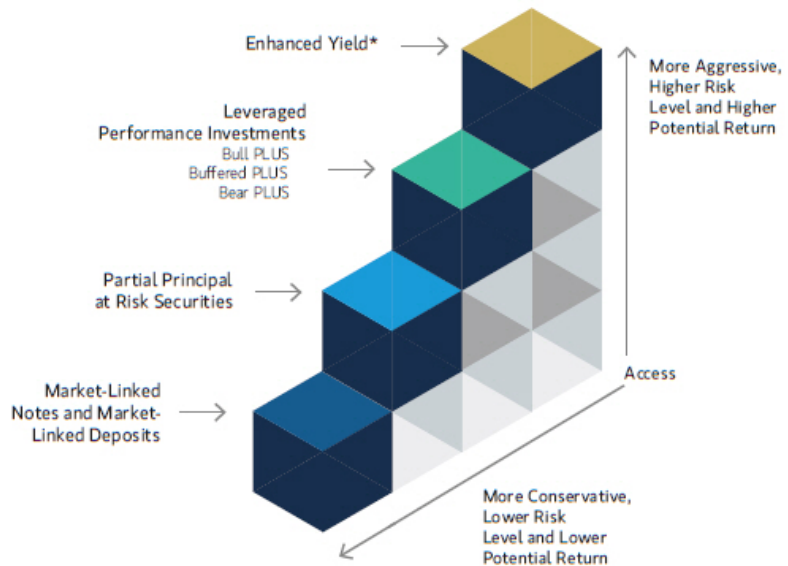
Enhanced Yield*

Leveraged Performance Investments
Bull PLUS
Buffered PLUS
Bear PLUS

Partial Principal at Risk Securities

Market-Linked Notes and Market-Linked Deposits

More Aggressive, Higher Risk Level and Higher Potential Return

Access

More Conservative, Lower Risk Level and Lower Potential Return